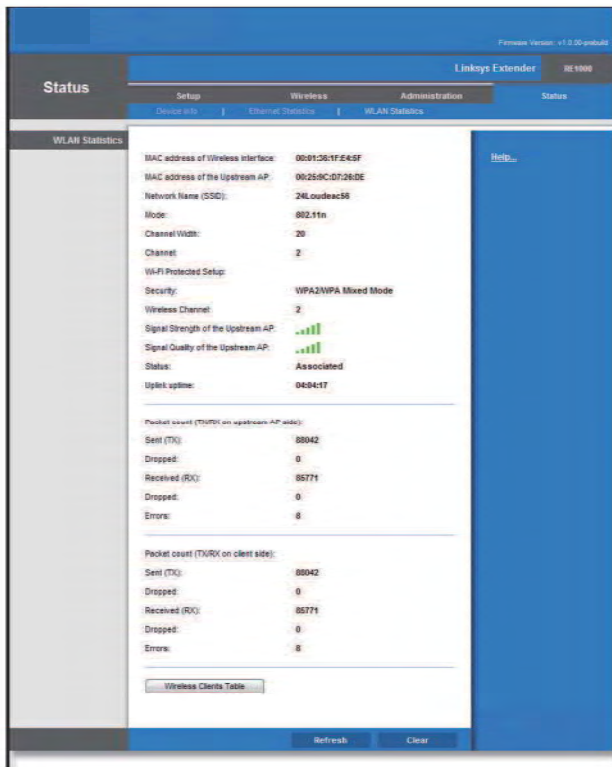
Firmware Version: v1.0.00-prebuild

Status

Linksys Extender RE1000

Setup | Wireless | Administration | Status

Device Info | Ethernet Statistics | WLAN Statistics

WLAN Statistics

MAC address of Wireless interface: 00:01:36:1F:E4:5F
MAC address of the Upstream AP: 00:25:9C:D7:26:DE
Network Name (SSID): 24Loudeac56
Mode: 802.11n
Channel Width: 20
Channel: 2
Wi-Fi Protected Setup:
Security: WPA2/WPA Mixed Mode
Wireless Channel: 2
Signal Strength of the Upstream AP:
Signal Quality of the Upstream AP:
Status: Associated
Uplink uptime: 04:04:17

Packet count (TX/RX on upstream AP side):
Sent (TX): 88042
Dropped: 0
Received (RX): 85771
Dropped: 0
Errors: 8

Packet count (TX/RX on client side):
Sent (TX): 88042
Dropped: 0
Received (RX): 85771
Dropped: 0
Errors: 8

Wireless Clients Table

Help...

Refresh | Clear